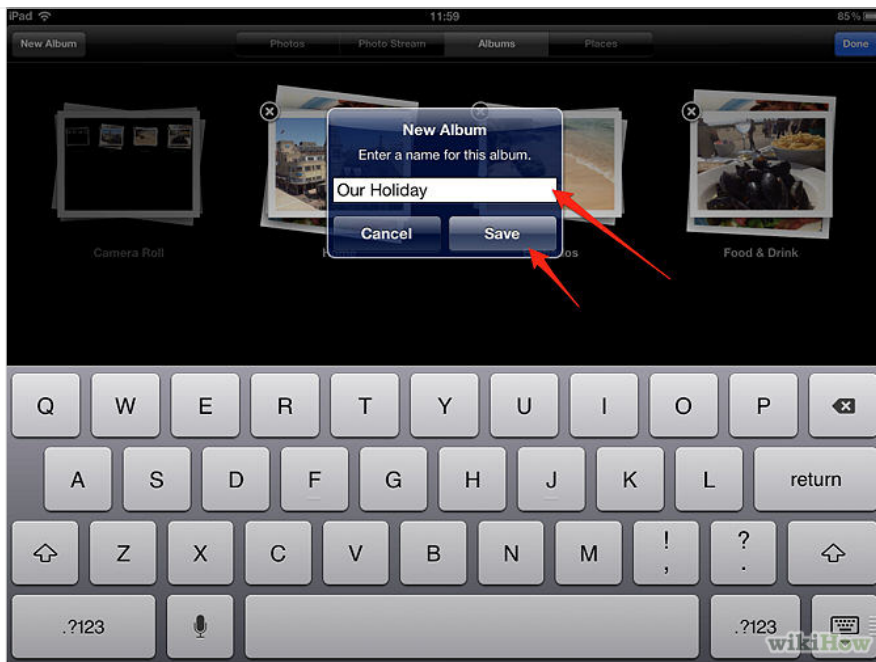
iPad
11:59
85%
New Album
Photos
Photo Stream
Albums
Places
Done

Camera Roll
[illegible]
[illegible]os
Food & Drink

New Album
Enter a name for this album.
Our Holiday
Cancel
Save

Q W E R T Y U I O P
A S D F G H J K L
return
Z X C V B N M
!
,
?
.
.?123
.?123
wikiHow